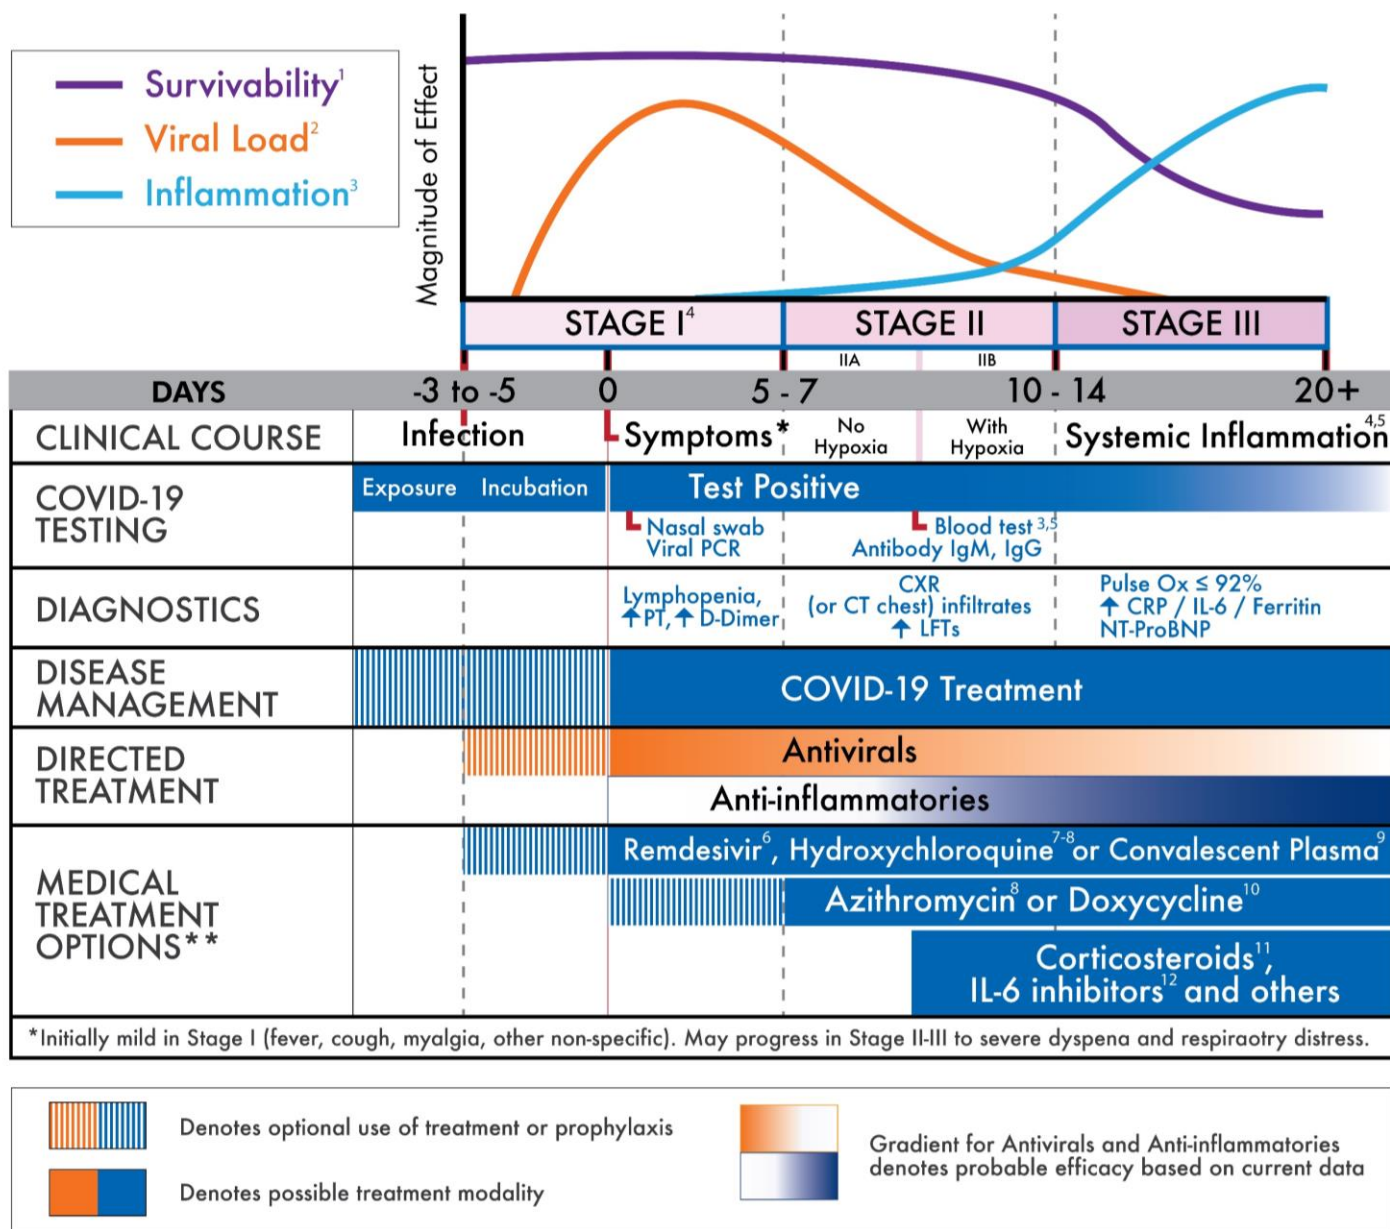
Survivability$^1$
Viral Load$^2$
Inflammation$^3$

Magnitude of Effect

STAGE I$^4$ | STAGE II | STAGE III
IIA IIB

| DAYS | -3 to -5 | 0 | 5 - 7 | 10 - 14 | 20+ |
|---|---|---|---|---|---|
| CLINICAL COURSE | Infection | Symptoms* | No Hypoxia / With Hypoxia | Systemic Inflammation$^{4,5}$ | |
| COVID-19 TESTING | Exposure Incubation | Test Positive; Nasal swab Viral PCR | Blood test$^{3,5}$ Antibody IgM, IgG | | |
| DIAGNOSTICS | | Lymphopenia, ↑PT, ↑D-Dimer | CXR (or CT chest) infiltrates ↑LFTs | Pulse Ox ≤ 92% ↑CRP / IL-6 / Ferritin NT-ProBNP | |
| DISEASE MANAGEMENT | | COVID-19 Treatment | | | |
| DIRECTED TREATMENT | | Antivirals; Anti-inflammatories | | | |
| MEDICAL TREATMENT OPTIONS** | | Remdesivir$^6$, Hydroxychloroquine$^{7-8}$ or Convalescent Plasma$^9$; Azithromycin$^8$ or Doxycycline$^{10}$; Corticosteroids$^{11}$, IL-6 inhibitors$^{12}$ and others | | | |

*Initially mild in Stage I (fever, cough, myalgia, other non-specific). May progress in Stage II-III to severe dyspena and respiraotry distress.

Denotes optional use of treatment or prophylaxis
Denotes possible treatment modality
Gradient for Antivirals and Anti-inflammatories denotes probable efficacy based on current data